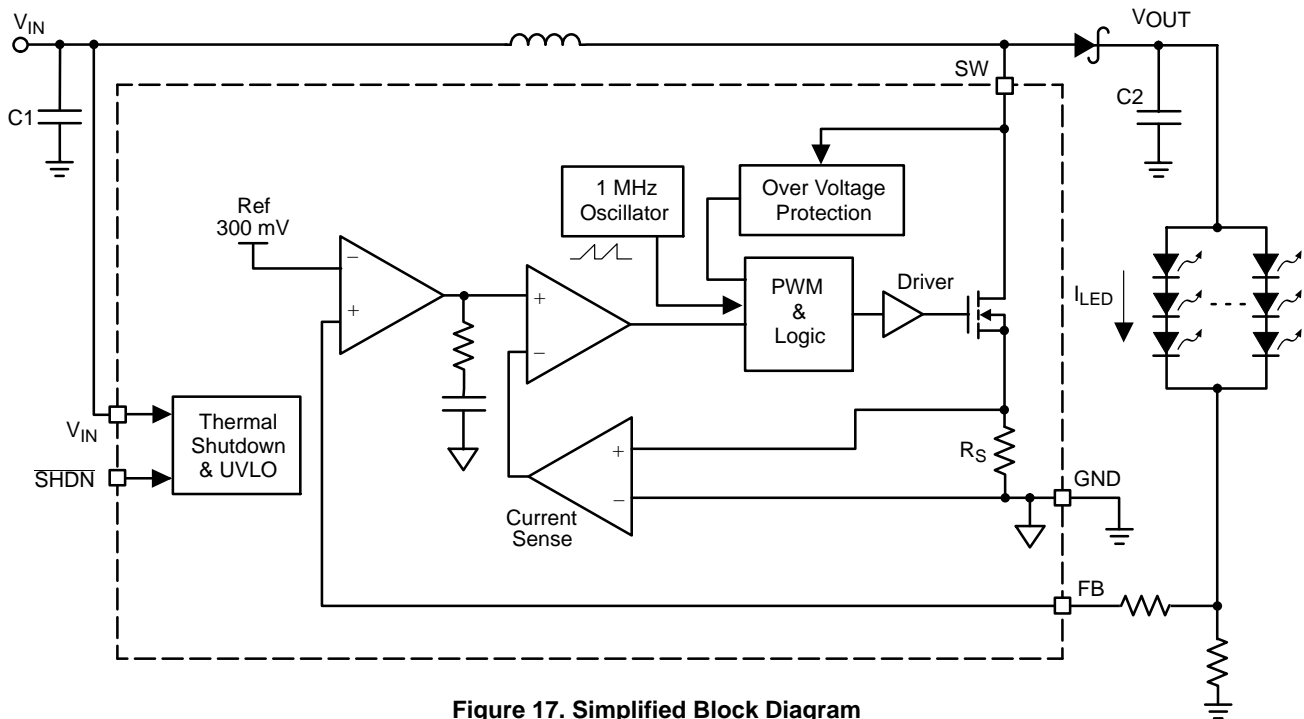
$V_{IN}$

$V_{OUT}$

SW

C1

C2

1 MHz Oscillator

Over Voltage Protection

Ref 300 mV

−

+

+

−

PWM & Logic

Driver

$I_{LED}$

$V_{IN}$

Thermal Shutdown & UVLO

$\overline{SHDN}$

+

−

$R_S$

GND

Current Sense

FB

**Figure 17. Simplified Block Diagram**